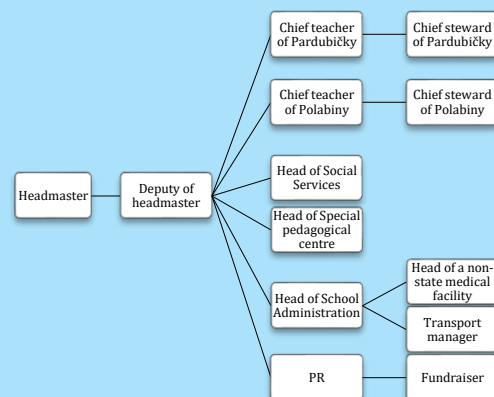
Headmaster

Deputy of headmaster

Chief teacher of Pardubičky

Chief steward of Pardubičky

Chief teacher of Polabiny

Chief steward of Polabiny

Head of Social Services

Head of Special pedagogical centre

Head of School Administration

Head of a non-state medical facility

Transport manager

PR

Fundraiser